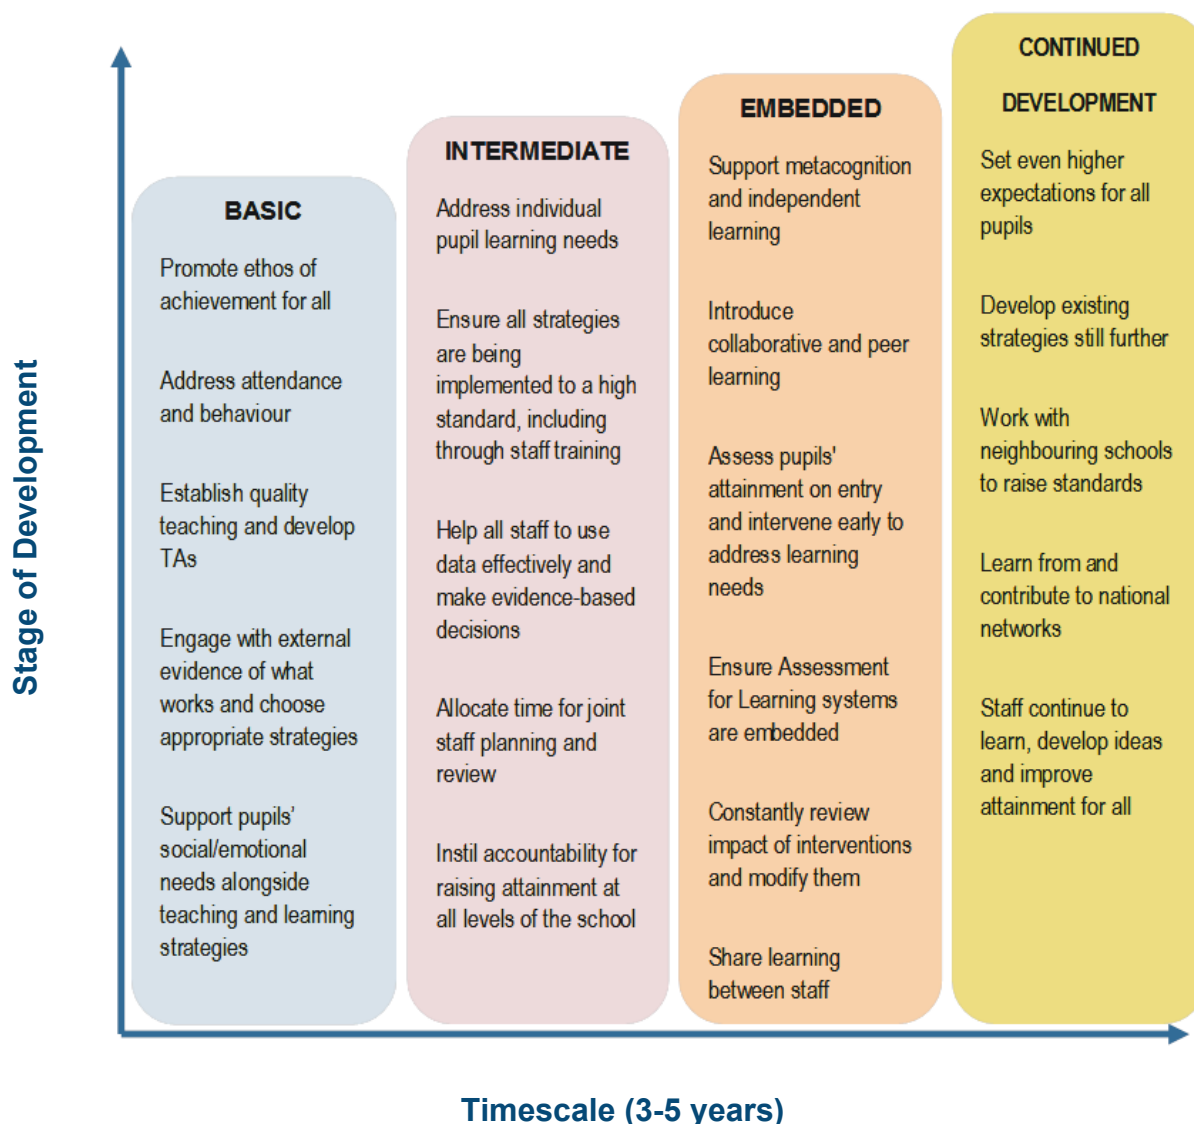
Stage of Development

BASIC

Promote ethos of achievement for all

Address attendance and behaviour

Establish quality teaching and develop TAs

Engage with external evidence of what works and choose appropriate strategies

Support pupils' social/emotional needs alongside teaching and learning strategies

INTERMEDIATE

Address individual pupil learning needs

Ensure all strategies are being implemented to a high standard, including through staff training

Help all staff to use data effectively and make evidence-based decisions

Allocate time for joint staff planning and review

Instil accountability for raising attainment at all levels of the school

EMBEDDED

Support metacognition and independent learning

Introduce collaborative and peer learning

Assess pupils' attainment on entry and intervene early to address learning needs

Ensure Assessment for Learning systems are embedded

Constantly review impact of interventions and modify them

Share learning between staff

CONTINUED DEVELOPMENT

Set even higher expectations for all pupils

Develop existing strategies still further

Work with neighbouring schools to raise standards

Learn from and contribute to national networks

Staff continue to learn, develop ideas and improve attainment for all

Timescale (3-5 years)